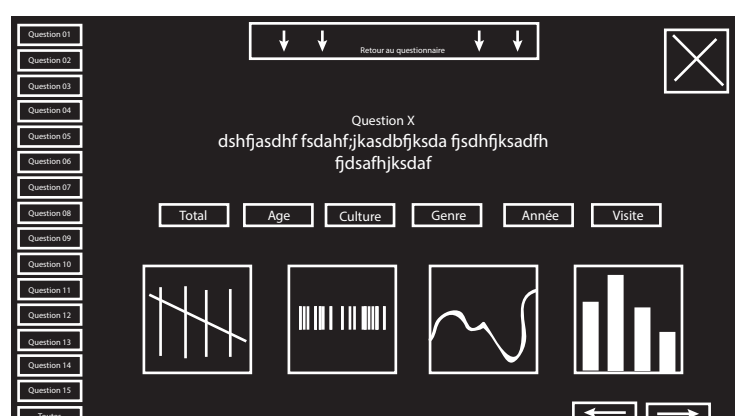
Question 01
Question 02
Question 03
Question 04
Question 05
Question 06
Question 07
Question 08
Question 09
Question 10
Question 11
Question 12
Question 13
Question 14
Question 15
Toutes

Retour au questionnaire

Question X
dshfjasdhf fsdahf;jkasdbfjksda fjsdhfjksadfh fjdsafhjksdaf

Total
Age
Culture
Genre
Année
Visite